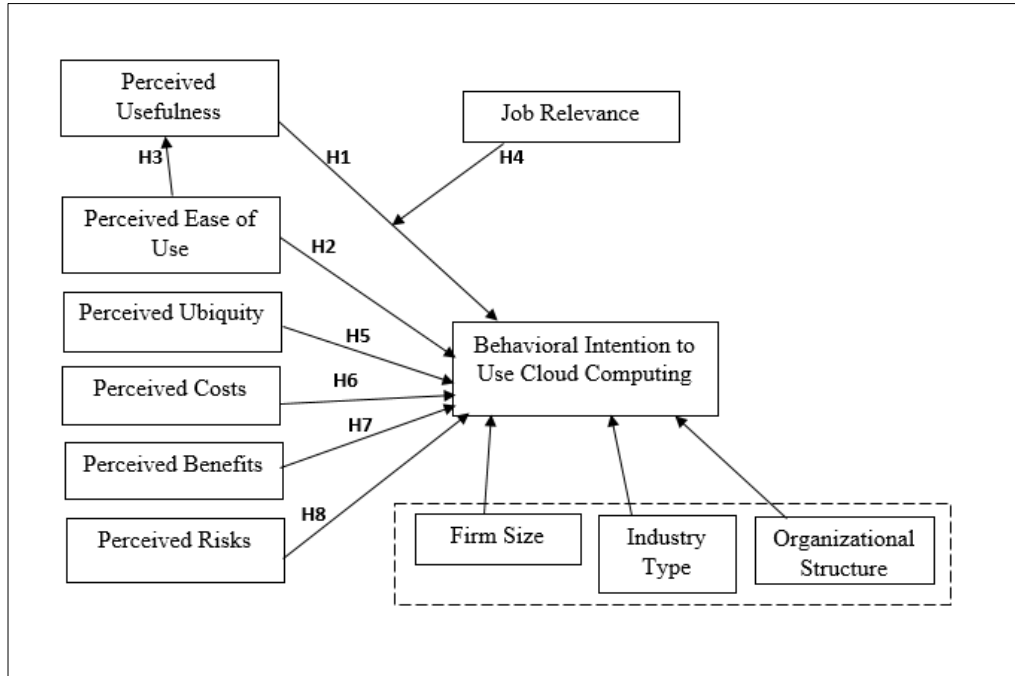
Perceived Usefulness

Job Relevance

H3

H1

H4

Perceived Ease of Use

H2

Perceived Ubiquity

H5

Behavioral Intention to Use Cloud Computing

Perceived Costs

H6

H7

Perceived Benefits

H8

Perceived Risks

Firm Size

Industry Type

Organizational Structure